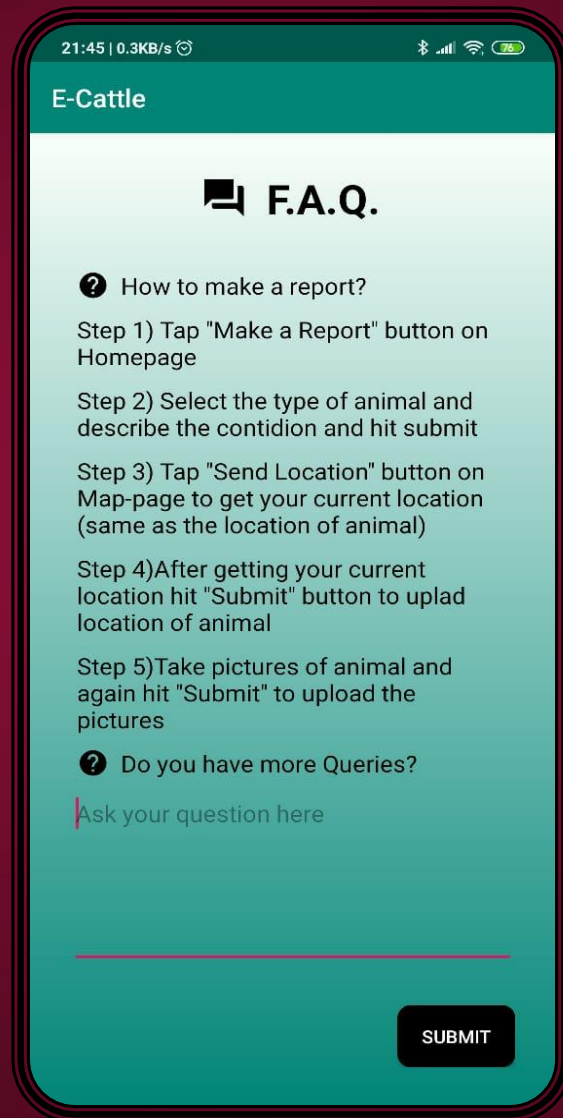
21:45 | 0.3KB/s

76

E-Cattle

F.A.Q.

How to make a report?

Step 1) Tap "Make a Report" button on Homepage

Step 2) Select the type of animal and describe the contidion and hit submit

Step 3) Tap "Send Location" button on Map-page to get your current location (same as the location of animal)

Step 4)After getting your current location hit "Submit" button to uplad location of animal

Step 5)Take pictures of animal and again hit "Submit" to upload the pictures

Do you have more Queries?

Ask your question here

SUBMIT